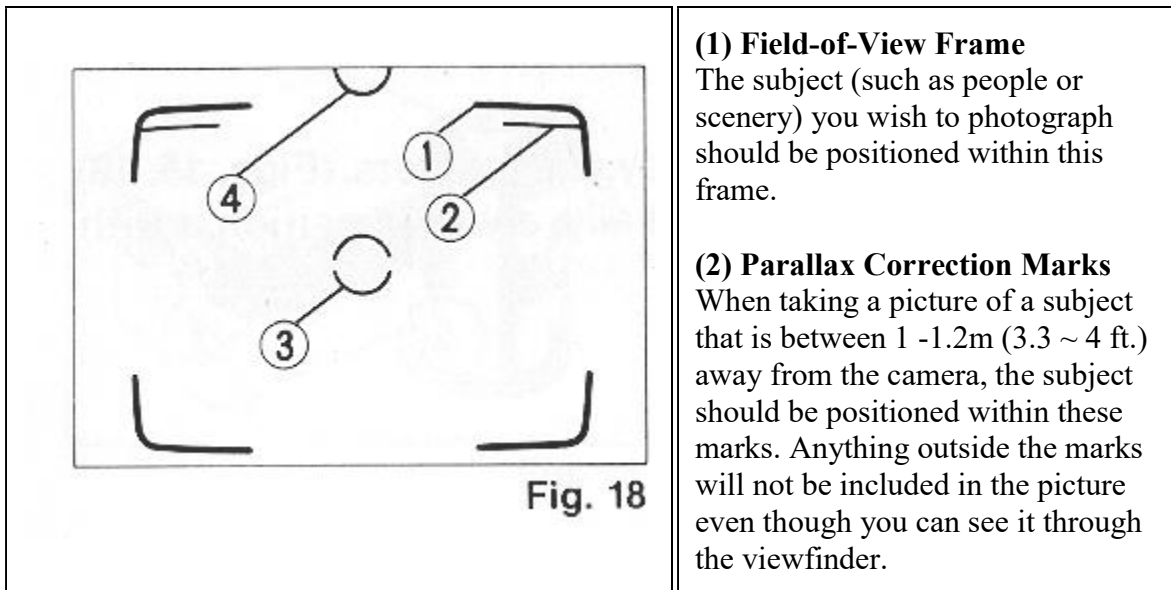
4
1
2
3
Fig. 18

**(1) Field-of-View Frame**
The subject (such as people or scenery) you wish to photograph should be positioned within this frame.

**(2) Parallax Correction Marks**
When taking a picture of a subject that is between 1 -1.2m (3.3 ~ 4 ft.) away from the camera, the subject should be positioned within these marks. Anything outside the marks will not be included in the picture even though you can see it through the viewfinder.